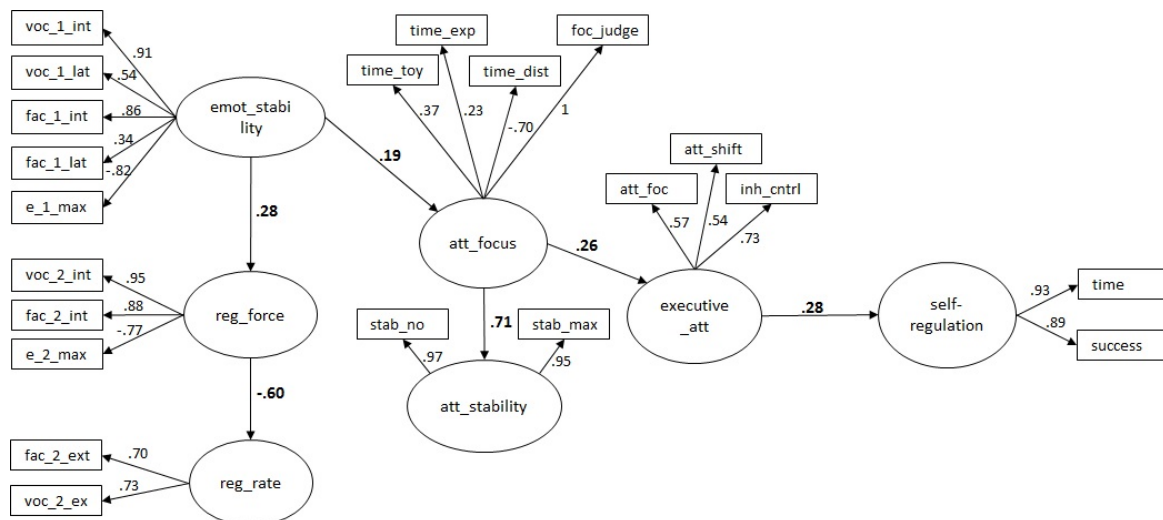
voc_1_int
.91
voc_1_lat
.54
fac_1_int
.86
.34
fac_1_lat
-.82
e_1_max
emot_stability
.28
voc_2_int
.95
fac_2_int
.88
-.77
e_2_max
reg_force
-.60
fac_2_ext
.70
voc_2_ex
.73
reg_rate
.19
time_exp
foc_judge
time_toy
time_dist
.37
.23
-.70
1
att_focus
.71
stab_no
stab_max
.97
.95
att_stability
.26
att_shift
att_foc
inh_cntrl
.57
.54
.73
executive_att
.28
self-regulation
.93
time
.89
success